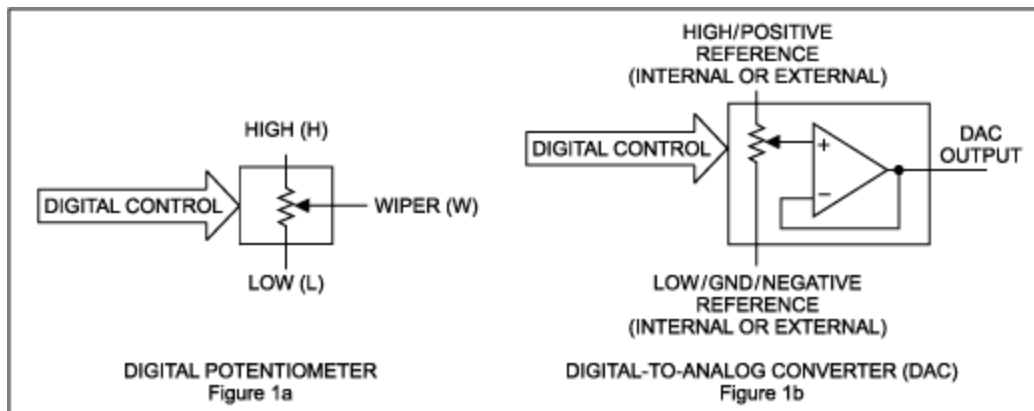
HIGH (H)

DIGITAL CONTROL

WIPER (W)

LOW (L)

DIGITAL POTENTIOMETER
Figure 1a

HIGH/POSITIVE REFERENCE (INTERNAL OR EXTERNAL)

DIGITAL CONTROL

+

−

DAC OUTPUT

LOW/GND/NEGATIVE REFERENCE (INTERNAL OR EXTERNAL)

DIGITAL-TO-ANALOG CONVERTER (DAC)
Figure 1b